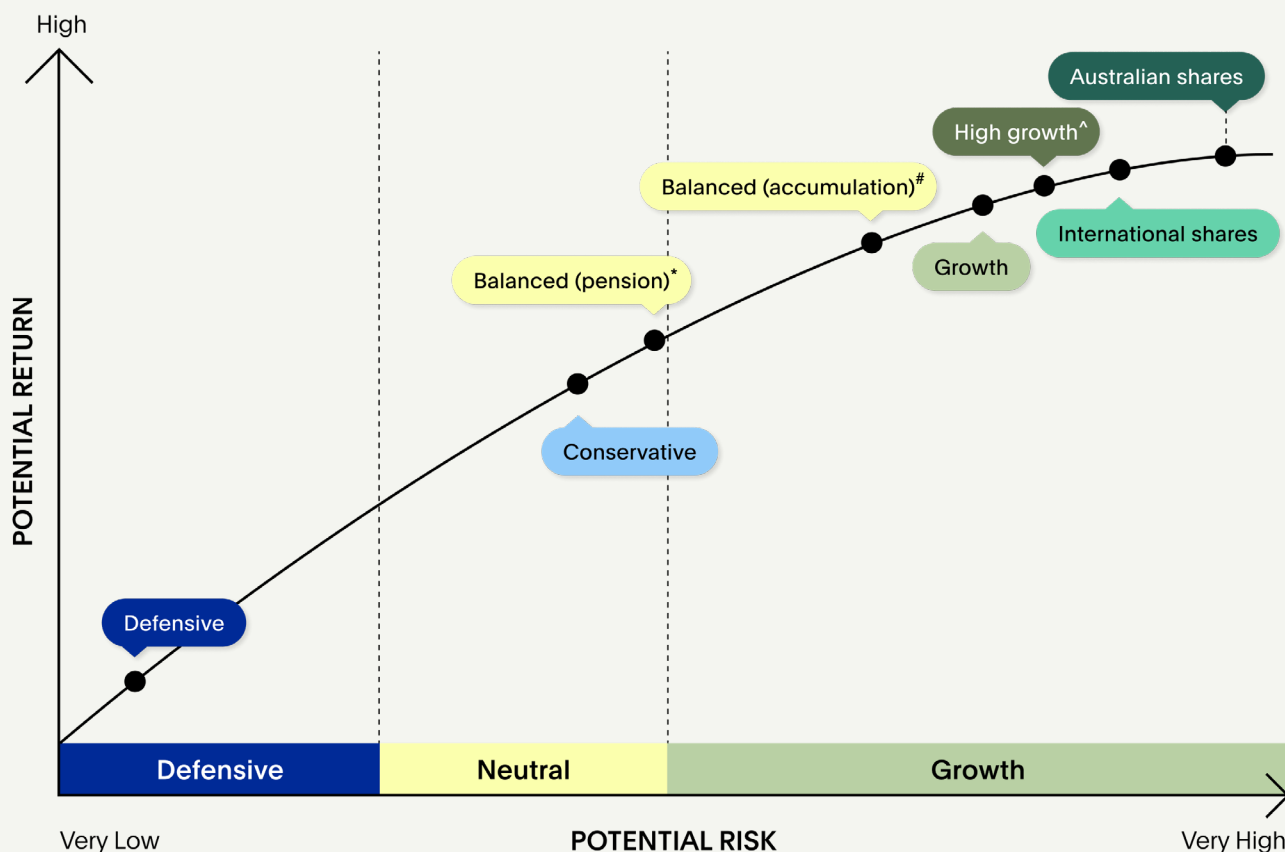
High

POTENTIAL RETURN

Australian shares

High growth^

Balanced (accumulation)$^{\#}$

International shares

Growth

Balanced (pension)*

Conservative

Defensive

Defensive

Neutral

Growth

Very Low

POTENTIAL RISK

Very High